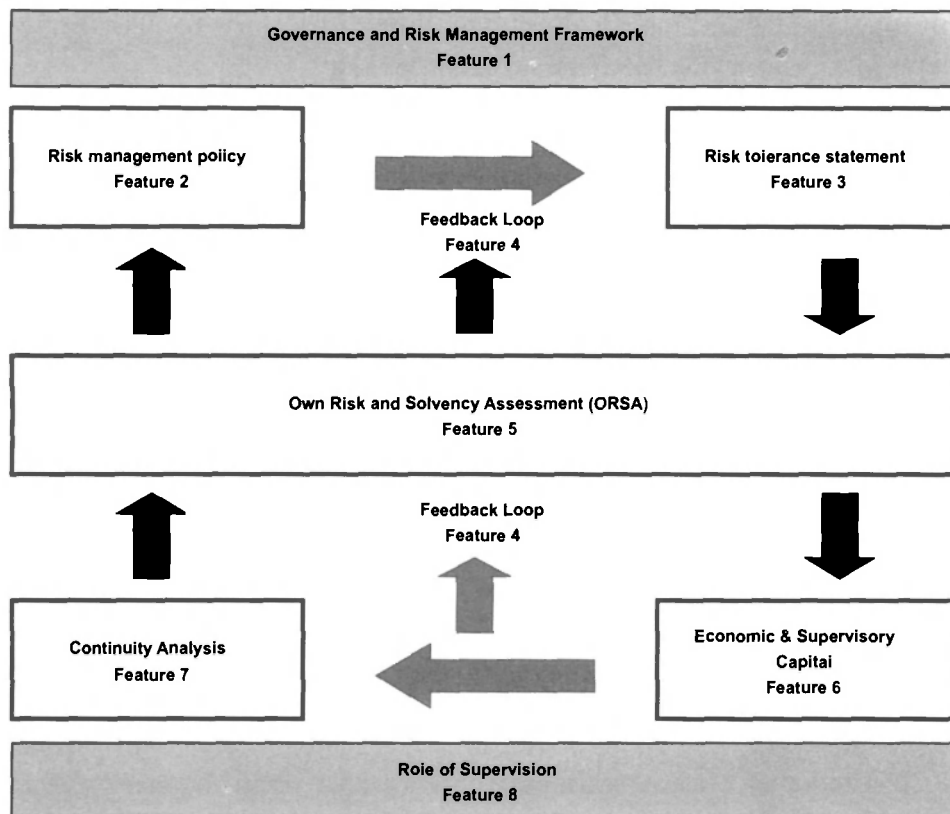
Governance and Risk Management Framework
Feature 1

Risk management policy
Feature 2

Risk tolerance statement
Feature 3

Feedback Loop
Feature 4

Own Risk and Solvency Assessment (ORSA)
Feature 5

Feedback Loop
Feature 4

Continuity Analysis
Feature 7

Economic & Supervisory Capital
Feature 6

Role of Supervision
Feature 8